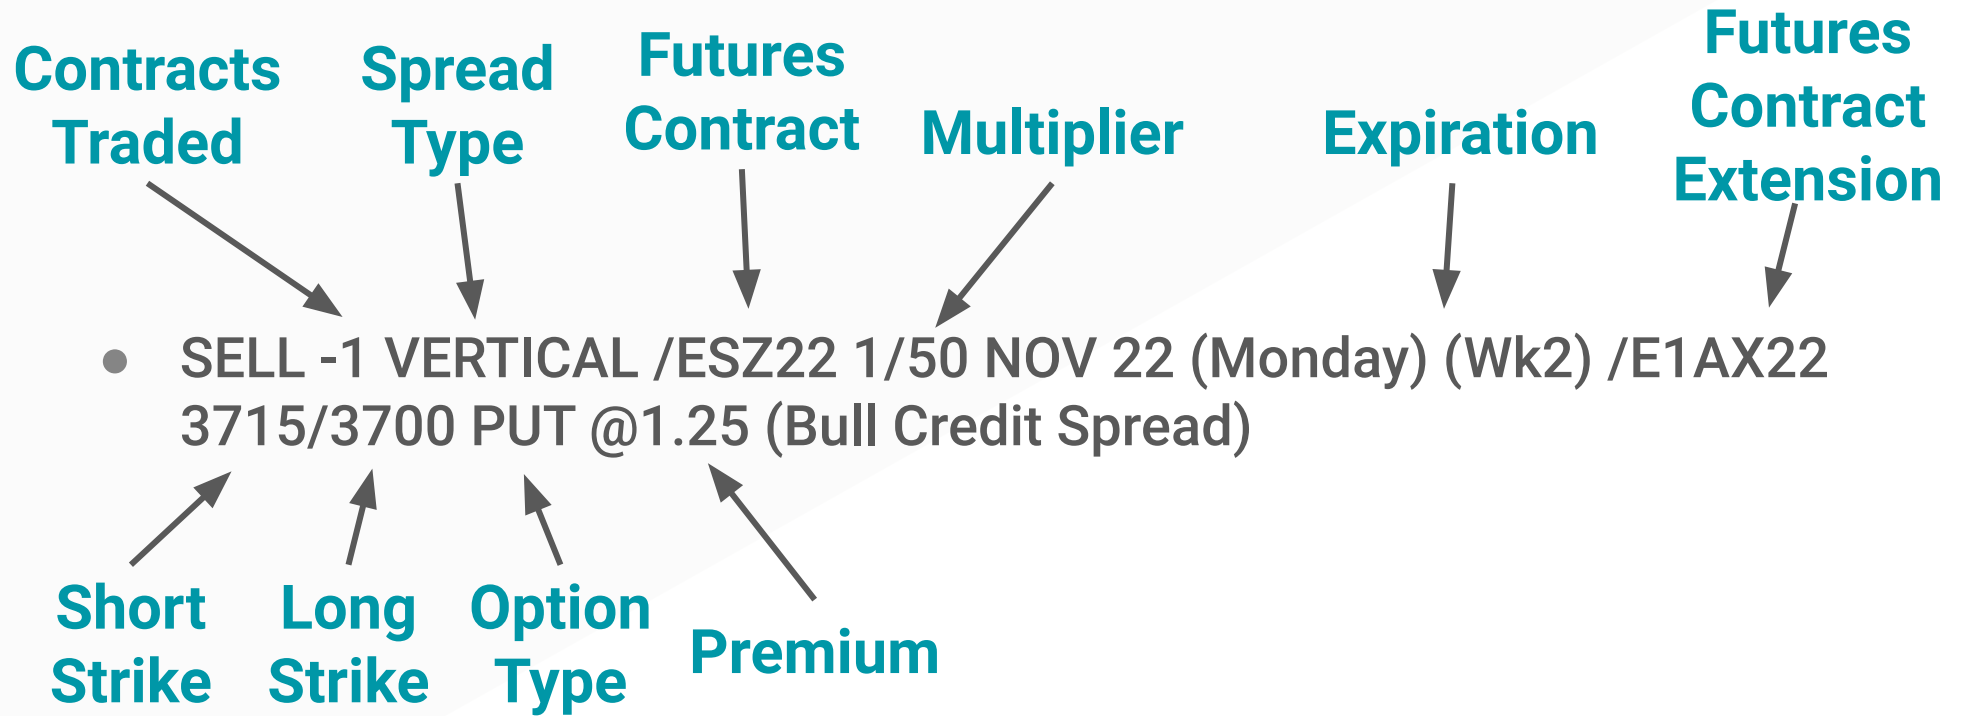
Contracts Traded

Spread Type

Futures Contract

Multiplier

Expiration

Futures Contract Extension

• SELL -1 VERTICAL /ESZ22 1/50 NOV 22 (Monday) (Wk2) /E1AX22 3715/3700 PUT @1.25 (Bull Credit Spread)

Short Strike

Long Strike

Option Type

Premium